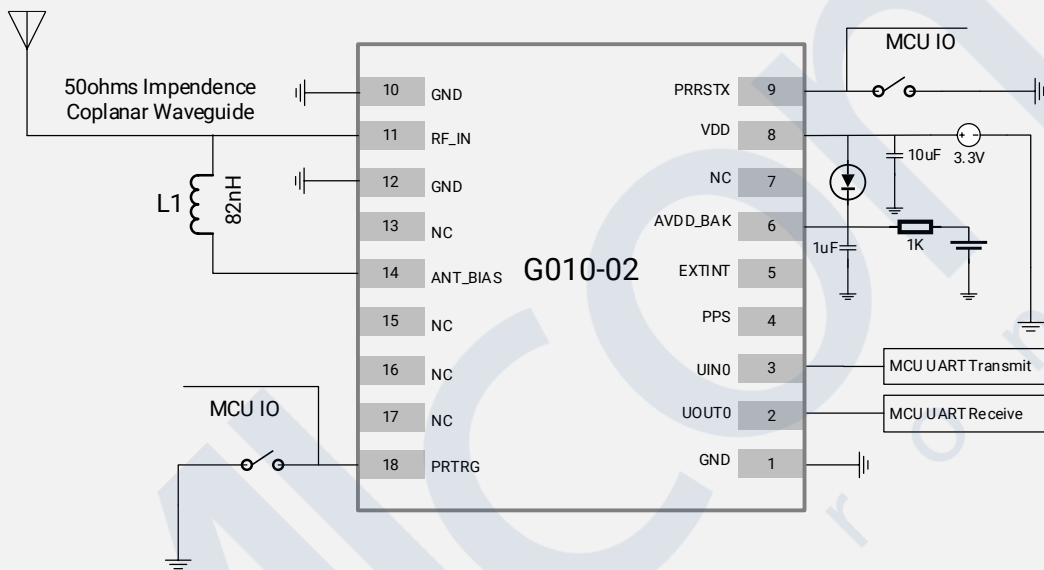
50ohms Impendence
Coplanar Waveguide

L1 82nH

10 GND
11 RF_IN
12 GND
13 NC
14 ANT_BIAS
15 NC
16 NC
17 NC
18 PRTRG

G010-02

PRRSTX 9
VDD 8
NC 7
AVDD_BAK 6
EXTINT 5
PPS 4
UIN0 3
UOUT0 2
GND 1

MCU IO
10uF
3.3V
1uF
1K

MCU IO

MCU UART Transmit
MCU UART Receive